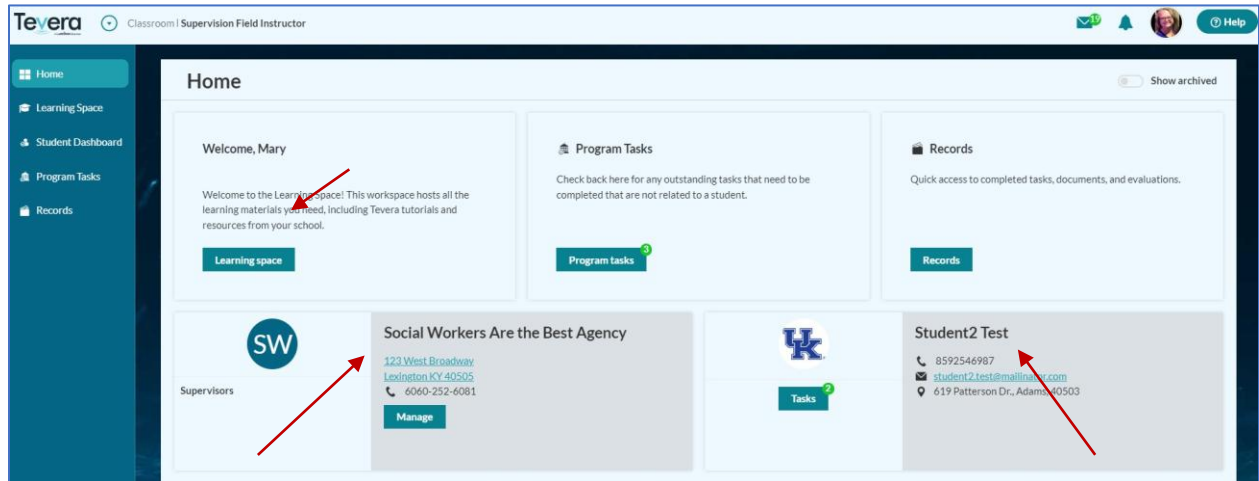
Tevera Classroom | Supervision Field Instructor

19

Help

Home

Learning Space

Student Dashboard

Program Tasks

Records

Home

Show archived

Welcome, Mary

Welcome to the Learning Space! This workspace hosts all the learning materials you need, including Tevera tutorials and resources from your school.

Learning space

Program Tasks

Check back here for any outstanding tasks that need to be completed that are not related to a student.

Program tasks 3

Records

Quick access to completed tasks, documents, and evaluations.

Records

SW

Supervisors

Social Workers Are the Best Agency

123 West Broadway

Lexington KY 40505

6060-252-6081

Manage

UK

Tasks 2

Student2 Test

8592546987

student2.test@mailinator.com

619 Patterson Dr., Adams 40503